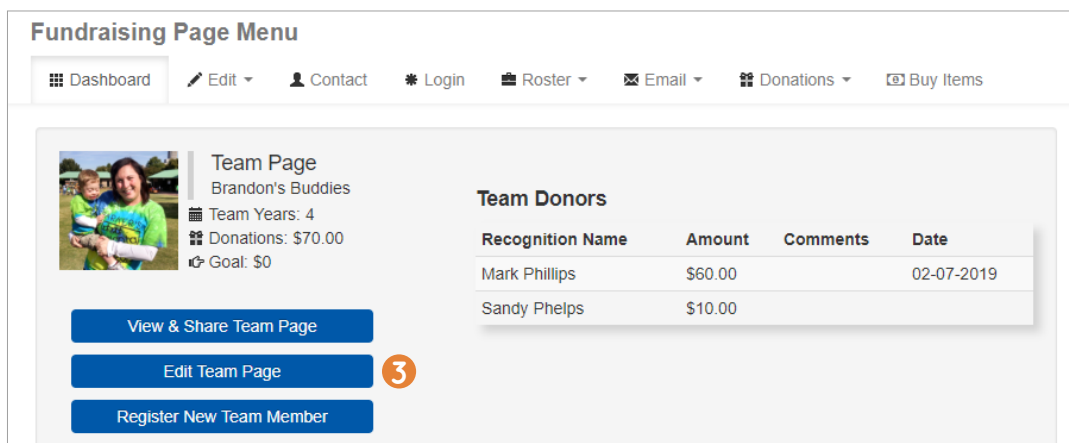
Fundraising Page Menu

Dashboard
Edit
Contact
Login
Roster
Email
Donations
Buy Items

Team Page
Brandon's Buddies
Team Years: 4
Donations: $70.00
Goal: $0

View & Share Team Page
Edit Team Page
3
Register New Team Member

Team Donors

| Recognition Name | Amount | Comments | Date |
|---|---|---|---|
| Mark Phillips | $60.00 | | 02-07-2019 |
| Sandy Phelps | $10.00 | | |